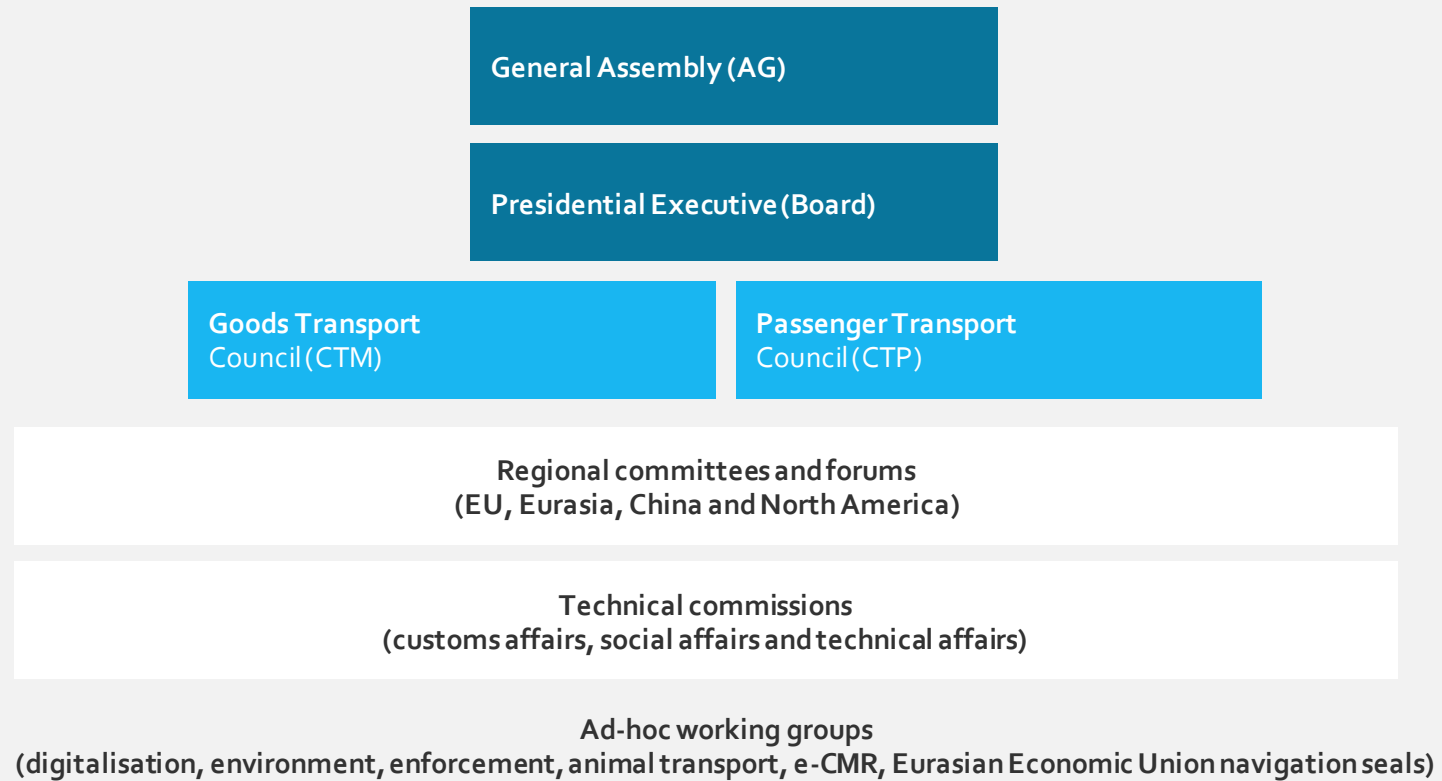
General Assembly (AG)

Presidential Executive (Board)

Goods Transport
Council (CTM)

Passenger Transport
Council (CTP)

Regional committees and forums
(EU, Eurasia, China and North America)

Technical commissions
(customs affairs, social affairs and technical affairs)

Ad-hoc working groups
(digitalisation, environment, enforcement, animal transport, e-CMR, Eurasian Economic Union navigation seals)